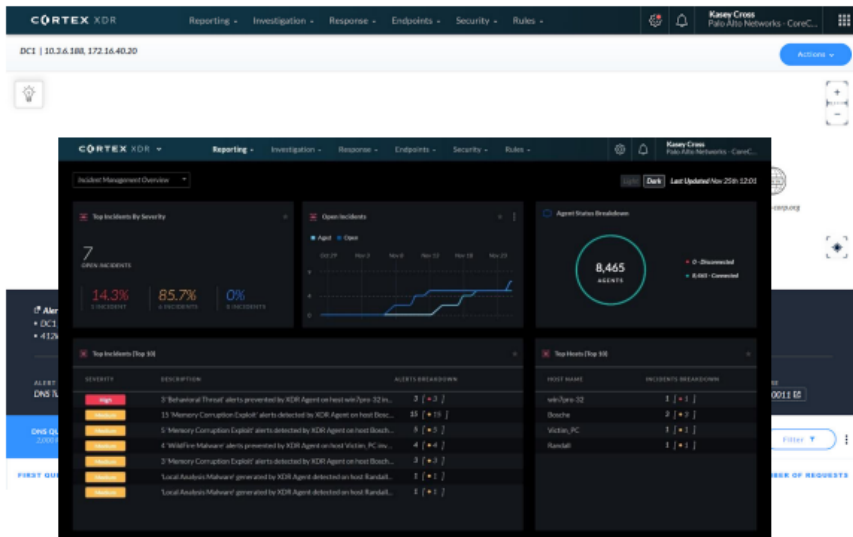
CORTEX XDR Reporting Investigation Response Endpoints Security Rules
Kasey Cross
Palo Alto Networks - CoreC...

DC1 | 10.3.6.188, 172.16.40.20

Actions

CORTEX XDR Reporting Investigation Response Endpoints Security Rules
Kasey Cross
Palo Alto Networks - CoreC...

Incident Management Overview

Light Dark Last Updated Nov 25th 12:01

Top Incidents By Severity

7
OPEN INCIDENTS

14.3%
1 INCIDENT

85.7%
6 INCIDENTS

0%
0 INCIDENTS

Open Incidents

Aged Open

Oct 29 Nov 3 Nov 8 Nov 13 Nov 18 Nov 23

Agent Status Breakdown

8,465
AGENTS

0 - Disconnected
8,465 - Connected

Top Incidents (Top 10)

| SEVERITY | DESCRIPTION | ALERTS BREAKDOWN |
|---|---|---|
| High | 3 'Behavioral Threat' alerts prevented by XDR Agent on host win7pro-32 in... | 3 |
| Medium | 15 'Memory Corruption Exploit' alerts detected by XDR Agent on host Bosc... | 15 |
| Medium | 5 'Memory Corruption Exploit' alerts detected by XDR Agent on host Bosch... | 5 |
| Medium | 4 'WildFire Malware' alerts prevented by XDR Agent on host Victim_PC inv... | 4 |
| Medium | 2 'Memory Corruption Exploit' alerts detected by XDR Agent on host Bosch... | 2 |
| Medium | 'Local Analysis Malware' generated by XDR Agent detected on host Randall... | 1 |
| Medium | 'Local Analysis Malware' generated by XDR Agent detected on host Randall... | 1 |

Top Hosts (Top 10)

| HOST NAME | INCIDENTS BREAKDOWN |
|---|---|
| win7pro-32 | 1 |
| Bosche | 2 |
| Victim_PC | 1 |
| Randall | 1 |

Aler
DC1
412

ALERT
DNS

DNS QU
2,000

FIRST QU

Filter

BER OF REQUESTS

0011